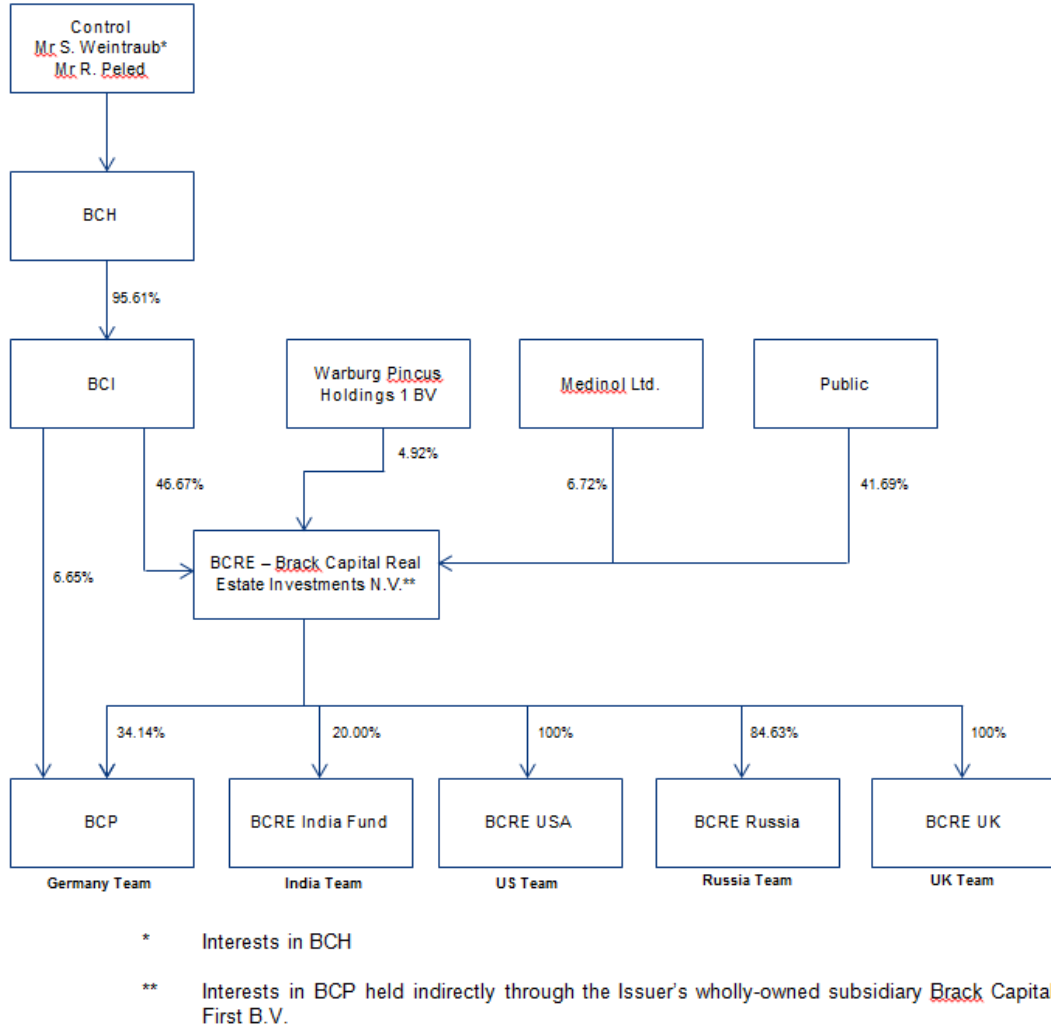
Control
Mr S. Weintraub*
Mr R. Peled

BCH

95.61%

BCI

Warburg Pincus Holdings 1 BV

Medinol Ltd.

Public

46.67%

4.92%

6.72%

41.69%

6.65%

BCRE – Brack Capital Real Estate Investments N.V.**

34.14%

20.00%

100%

84.63%

100%

BCP

BCRE India Fund

BCRE USA

BCRE Russia

BCRE UK

Germany Team

India Team

US Team

Russia Team

UK Team

* Interests in BCH

** Interests in BCP held indirectly through the Issuer's wholly-owned subsidiary Brack Capital First B.V.